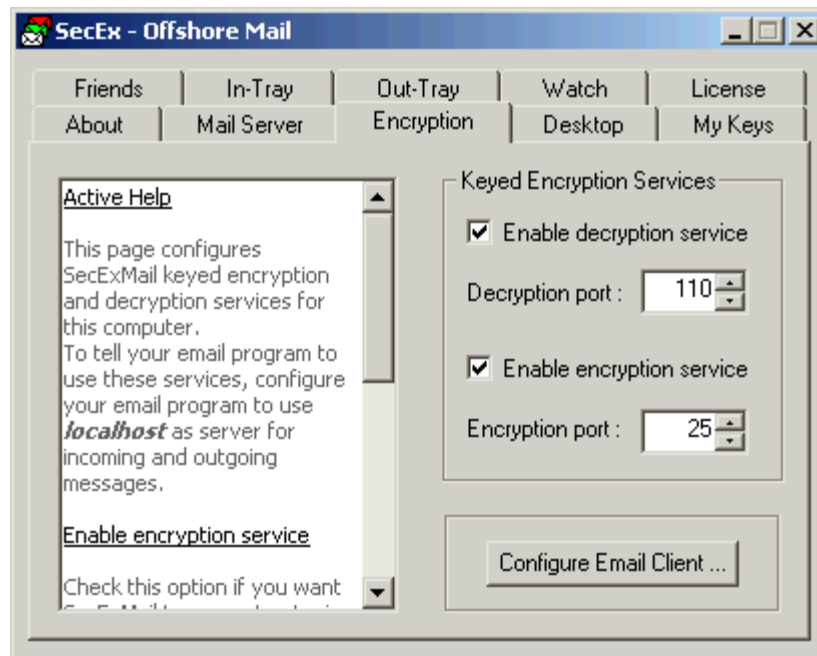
SecEx - Offshore Mail

Friends | In-Tray | Out-Tray | Watch | License
About | Mail Server | Encryption | Desktop | My Keys

Active Help

This page configures SecExMail keyed encryption and decryption services for this computer.
To tell your email program to use these services, configure your email program to use ***localhost*** as server for incoming and outgoing messages.

Enable encryption service

Check this option if you want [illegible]

Keyed Encryption Services

Enable decryption service

Decryption port : 110

Enable encryption service

Encryption port : 25

Configure Email Client ...